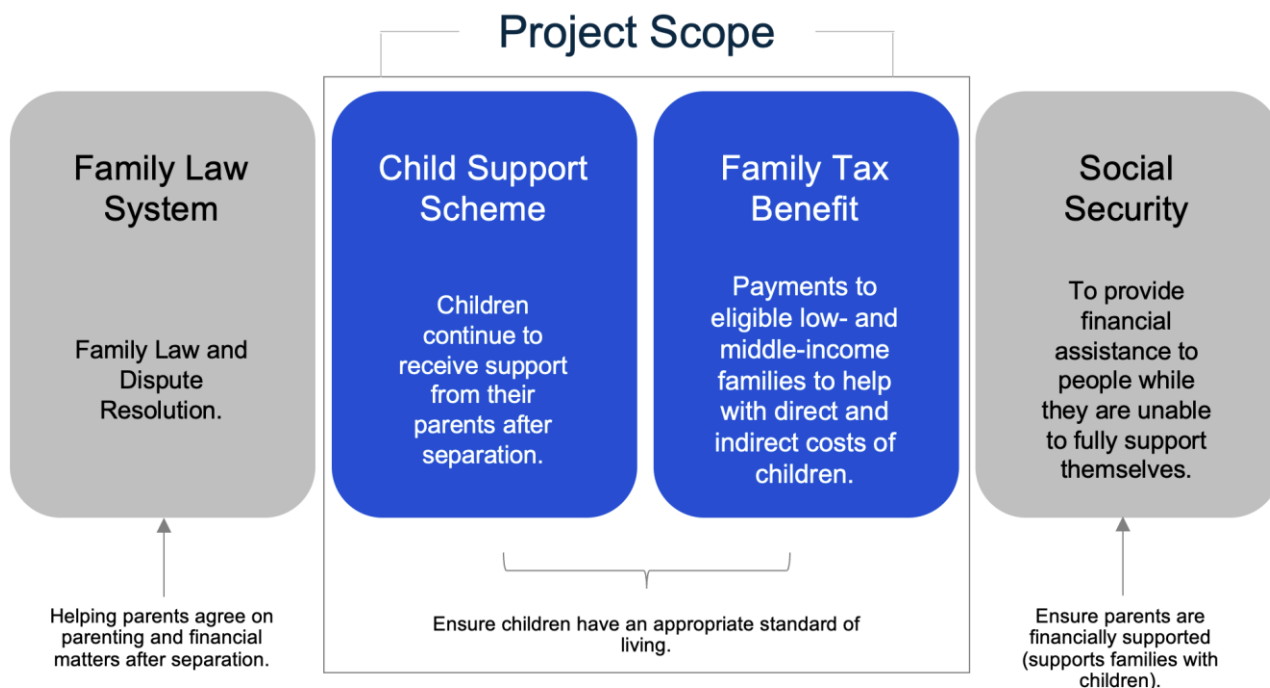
Project Scope

Family Law System

Family Law and Dispute Resolution.

Child Support Scheme

Children continue to receive support from their parents after separation.

Family Tax Benefit

Payments to eligible low- and middle-income families to help with direct and indirect costs of children.

Social Security

To provide financial assistance to people while they are unable to fully support themselves.

Helping parents agree on parenting and financial matters after separation.

Ensure children have an appropriate standard of living.

Ensure parents are financially supported (supports families with children).